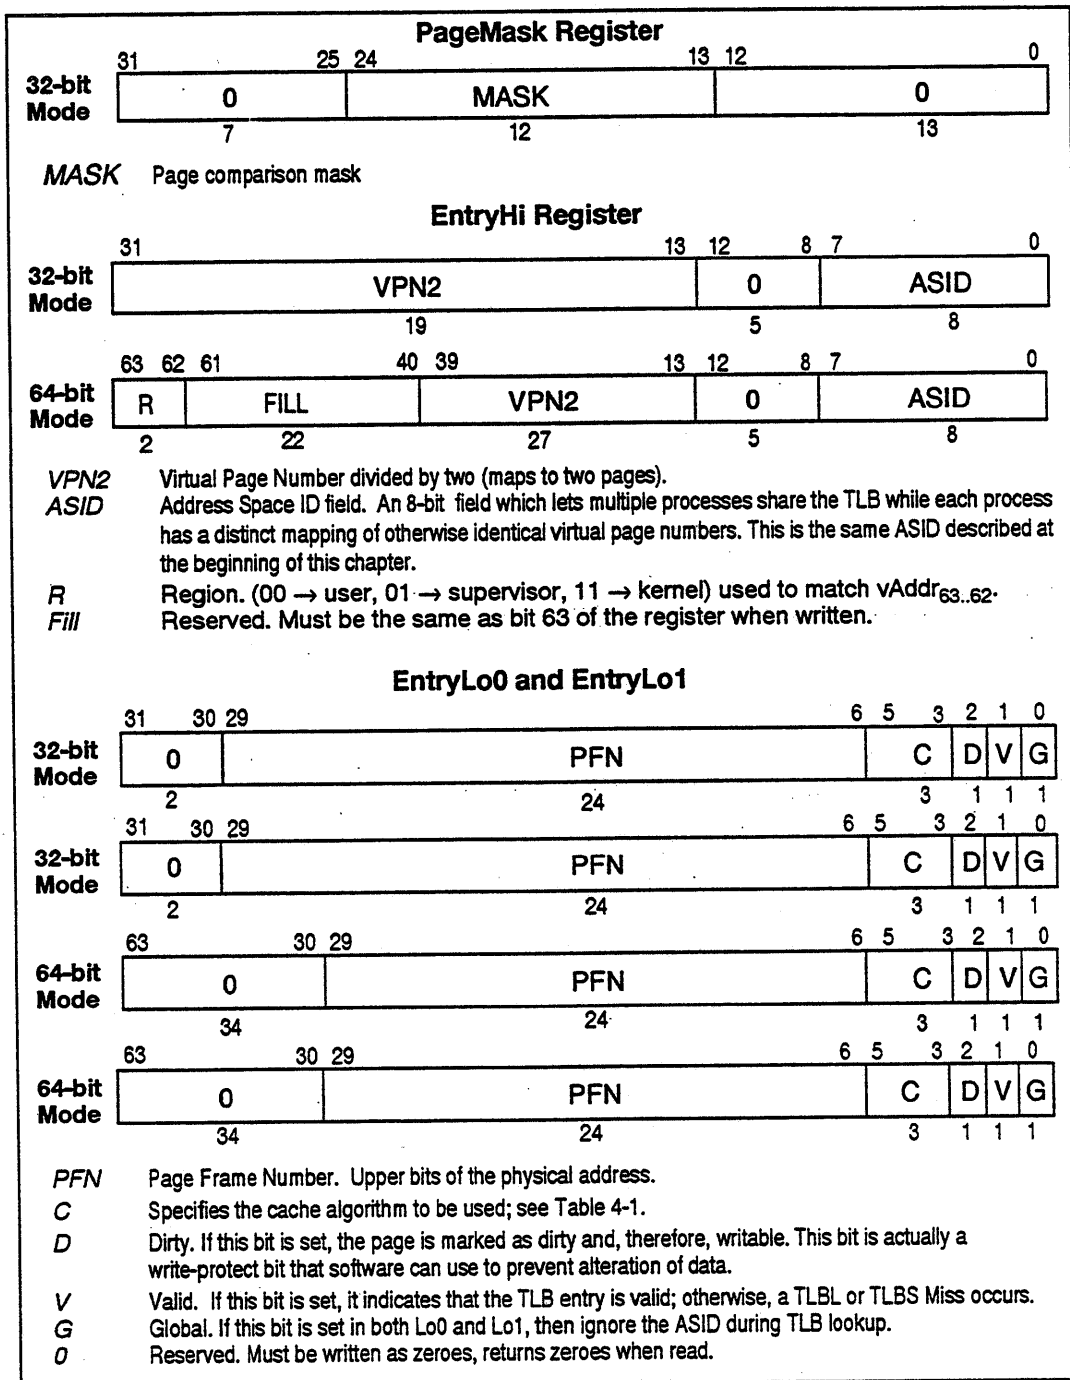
PageMask Register

32-bit Mode

| 31 25 | 24 13 | 12 0 |
|---|---|---|
| 0 | MASK | 0 |
| 7 | 12 | 13 |

*MASK* Page comparison mask

EntryHi Register

32-bit Mode

| 31 13 | 12 8 | 7 0 |
|---|---|---|
| VPN2 | 0 | ASID |
| 19 | 5 | 8 |

64-bit Mode

| 63 62 | 61 40 | 39 13 | 12 8 | 7 0 |
|---|---|---|---|---|
| R | FILL | VPN2 | 0 | ASID |
| 2 | 22 | 27 | 5 | 8 |

*VPN2* Virtual Page Number divided by two (maps to two pages).

*ASID* Address Space ID field. An 8-bit field which lets multiple processes share the TLB while each process has a distinct mapping of otherwise identical virtual page numbers. This is the same ASID described at the beginning of this chapter.

*R* Region. (00 → user, 01 → supervisor, 11 → kernel) used to match vAddr$_{63..62}$.

*Fill* Reserved. Must be the same as bit 63 of the register when written.

EntryLo0 and EntryLo1

32-bit Mode

| 31 30 | 29 6 | 5 3 | 2 | 1 | 0 |
|---|---|---|---|---|---|
| 0 | PFN | C | D | V | G |
| 2 | 24 | 3 | 1 | 1 | 1 |

32-bit Mode

| 31 30 | 29 6 | 5 3 | 2 | 1 | 0 |
|---|---|---|---|---|---|
| 0 | PFN | C | D | V | G |
| 2 | 24 | 3 | 1 | 1 | 1 |

64-bit Mode

| 63 30 | 29 6 | 5 3 | 2 | 1 | 0 |
|---|---|---|---|---|---|
| 0 | PFN | C | D | V | G |
| 34 | 24 | 3 | 1 | 1 | 1 |

64-bit Mode

| 63 30 | 29 6 | 5 3 | 2 | 1 | 0 |
|---|---|---|---|---|---|
| 0 | PFN | C | D | V | G |
| 34 | 24 | 3 | 1 | 1 | 1 |

*PFN* Page Frame Number. Upper bits of the physical address.

*C* Specifies the cache algorithm to be used; see Table 4-1.

*D* Dirty. If this bit is set, the page is marked as dirty and, therefore, writable. This bit is actually a write-protect bit that software can use to prevent alteration of data.

*V* Valid. If this bit is set, it indicates that the TLB entry is valid; otherwise, a TLBL or TLBS Miss occurs.

*G* Global. If this bit is set in both Lo0 and Lo1, then ignore the ASID during TLB lookup.

*0* Reserved. Must be written as zeroes, returns zeroes when read.